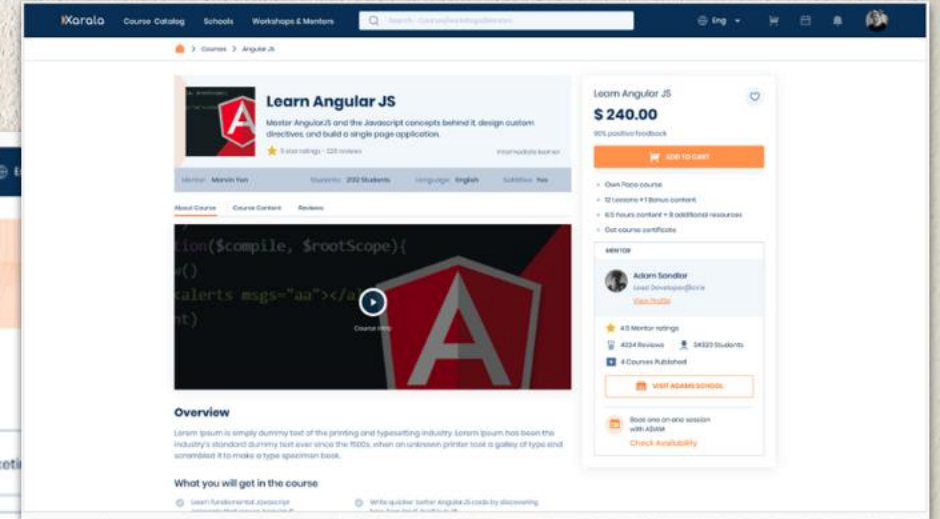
Xarala Course Catalog Schools Workshops & Mentors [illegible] Eng

> Courses > Angular JS

Learn Angular JS

Master AngularJS and the Javascript concepts behind it, design custom directives, and build a single page application.

5 star ratings · 225 reviews Intermediate learner

Mentor Marvin Yon Students 232 Students Language English Subtitles Yes

About Course Course Content Reviews

tion($compile, $rootScope){

m()

kalerts msgs="aa"></a

nt)

Course Intro

Overview

Lorem Ipsum is simply dummy text of the printing and typesetting industry. Lorem Ipsum has been the industry's standard dummy text ever since the 1500s, when an unknown printer took a galley of type and scrambled it to make a type specimen book.

What you will get in the course

Learn fundamental Javascript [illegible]

Write quicker better AngularJS code by discovering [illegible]

Learn Angular JS

$ 240.00

90% positive feedback

ADD TO CART

Own Pace course

12 Lessons + 1 Bonus content

6.5 hours content + 8 additional resources

Get course certificate

MENTOR

Adam Sandler

Lead Developer@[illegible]

View Profile

4.5 Mentor ratings

4024 Reviews 34323 Students

4 Courses Published

VISIT ADAM'S SCHOOL

Book one on one session with ADAM

Check Availability